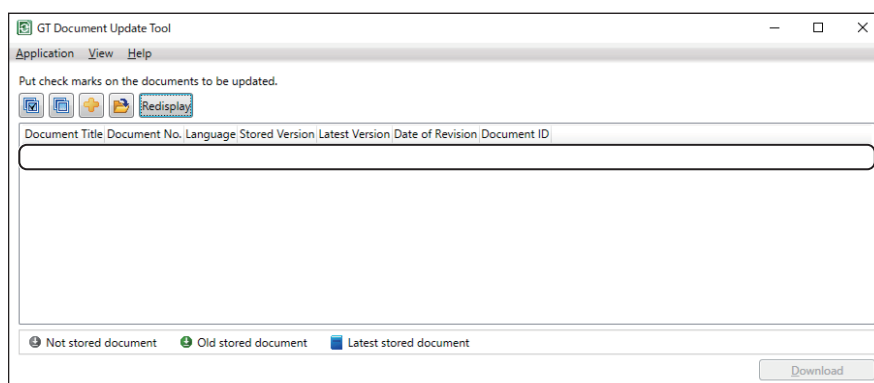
GT Document Update Tool

Application View Help

Put check marks on the documents to be updated.

Redisplay

| Document Title | Document No. | Language | Stored Version | Latest Version | Date of Revision | Document ID |
|---|---|---|---|---|---|---|
| | | | | | | |

Not stored document Old stored document Latest stored document

Download